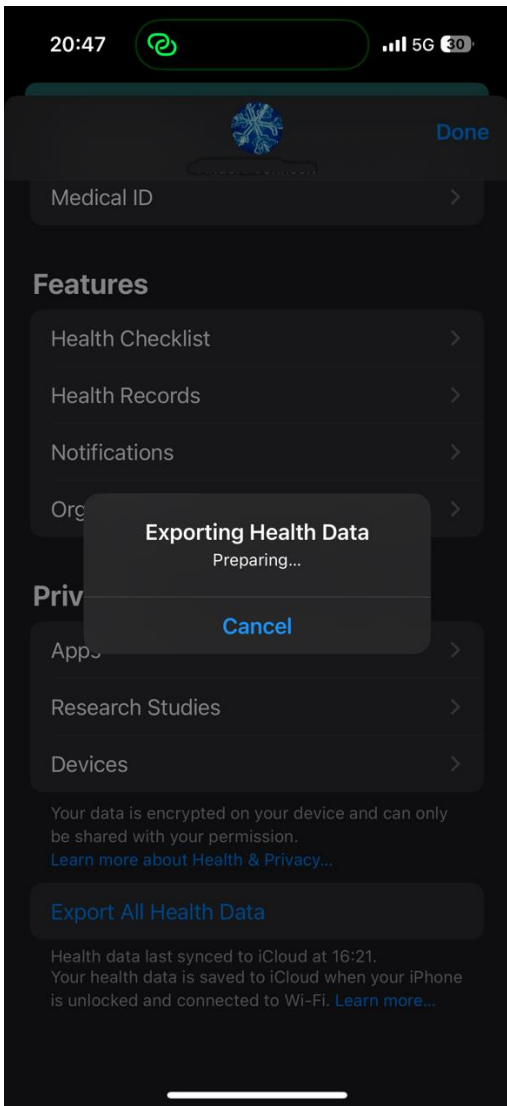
20:47

5G 30

Done

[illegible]

Medical ID

Features

Health Checklist

Health Records

Notifications

Org

Exporting Health Data
Preparing...

Cancel

Priv

Apps

Research Studies

Devices

Your data is encrypted on your device and can only be shared with your permission.
Learn more about Health & Privacy...

Export All Health Data

Health data last synced to iCloud at 16:21.
Your health data is saved to iCloud when your iPhone is unlocked and connected to Wi-Fi. Learn more...